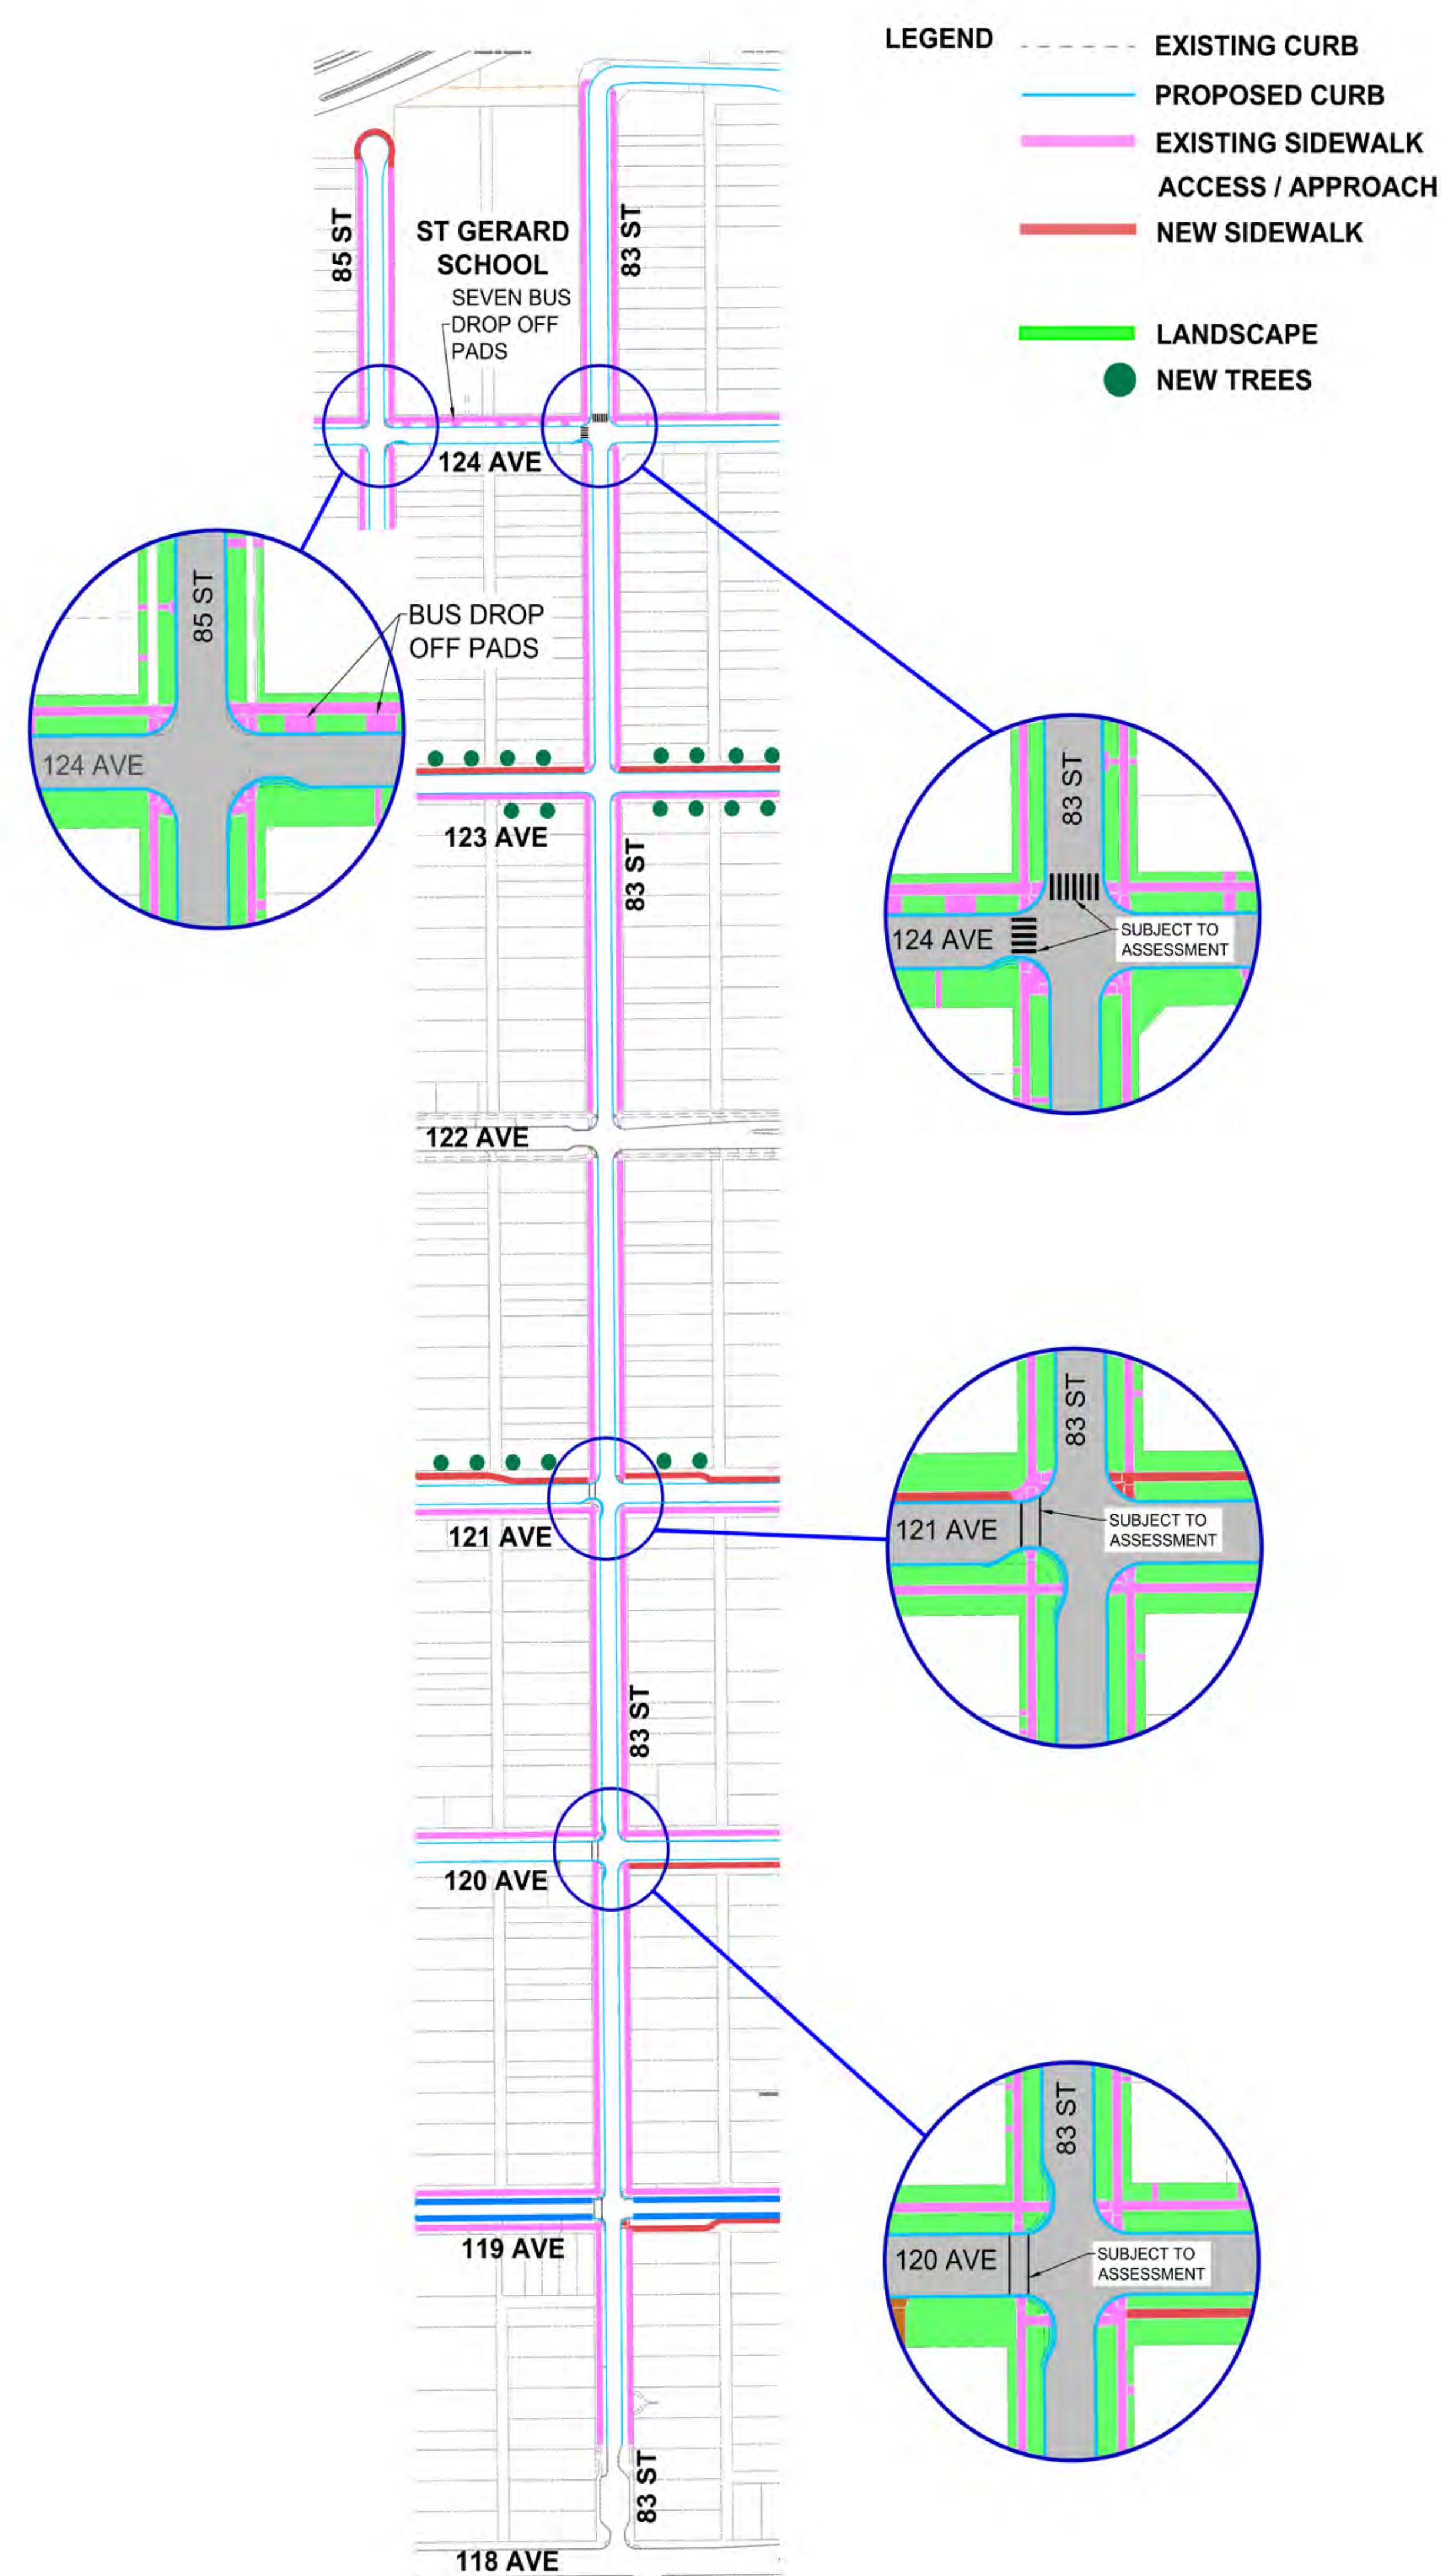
LEGEND
EXISTING CURB
PROPOSED CURB
EXISTING SIDEWALK
ACCESS / APPROACH
NEW SIDEWALK
LANDSCAPE
NEW TREES

85 ST
ST GERARD SCHOOL
SEVEN BUS DROP OFF PADS
83 ST
124 AVE

85 ST
BUS DROP OFF PADS
124 AVE

83 ST
124 AVE
SUBJECT TO ASSESSMENT

123 AVE
83 ST
122 AVE

83 ST
121 AVE
SUBJECT TO ASSESSMENT

121 AVE
83 ST
120 AVE

83 ST
120 AVE
SUBJECT TO ASSESSMENT

119 AVE
83 ST
118 AVE